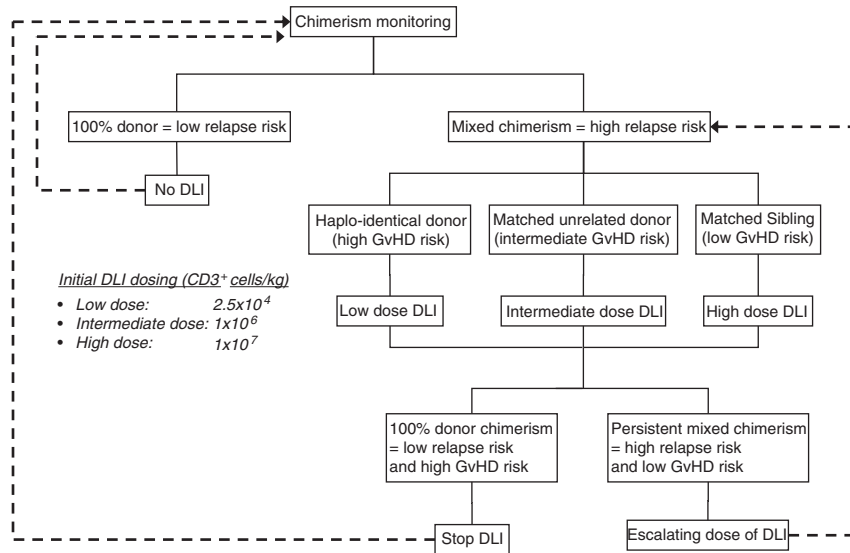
Chimerism monitoring

100% donor = low relapse risk

Mixed chimerism = high relapse risk

No DLI

Haplo-identical donor (high GvHD risk)

Matched unrelated donor (intermediate GvHD risk)

Matched Sibling (low GvHD risk)

Initial DLI dosing (CD3$^+$ cells/kg)

- Low dose: $2.5x10^4$
- Intermediate dose: $1x10^6$
- High dose: $1x10^7$

Low dose DLI

Intermediate dose DLI

High dose DLI

100% donor chimerism = low relapse risk and high GvHD risk

Persistent mixed chimerism = high relapse risk and low GvHD risk

Stop DLI

Escalating dose of DLI